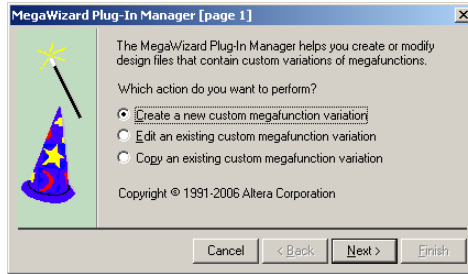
MegaWizard Plug-In Manager [page 1]

The MegaWizard Plug-In Manager helps you create or modify design files that contain custom variations of megafunctions.

Which action do you want to perform?

Create a new custom megafunction variation

Edit an existing custom megafunction variation

Copy an existing custom megafunction variation

Copyright © 1991-2006 Altera Corporation

Cancel

< Back

Next >

Finish